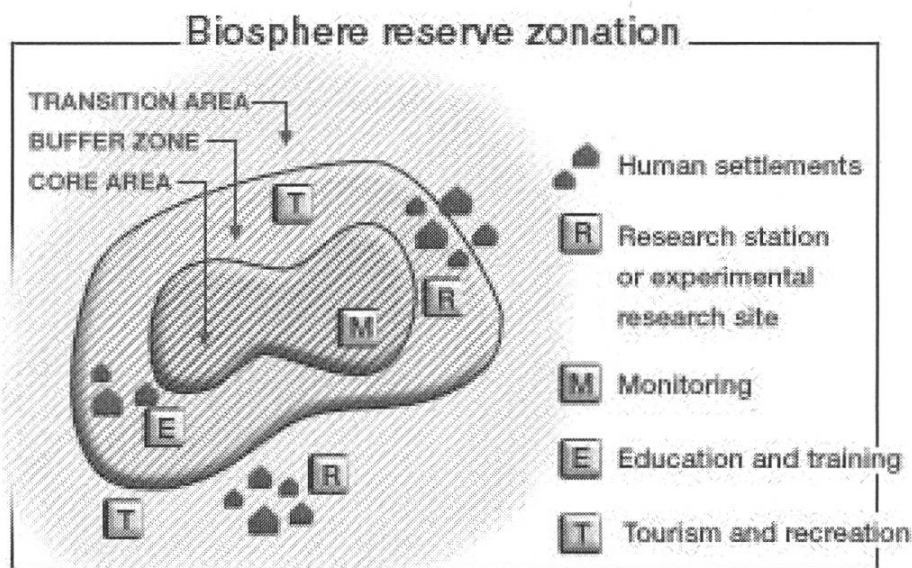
Biosphere reserve zonation

TRANSITION AREA
BUFFER ZONE
CORE AREA

T
R
M
E
R
T

Human settlements
R Research station or experimental research site
M Monitoring
E Education and training
T Tourism and recreation